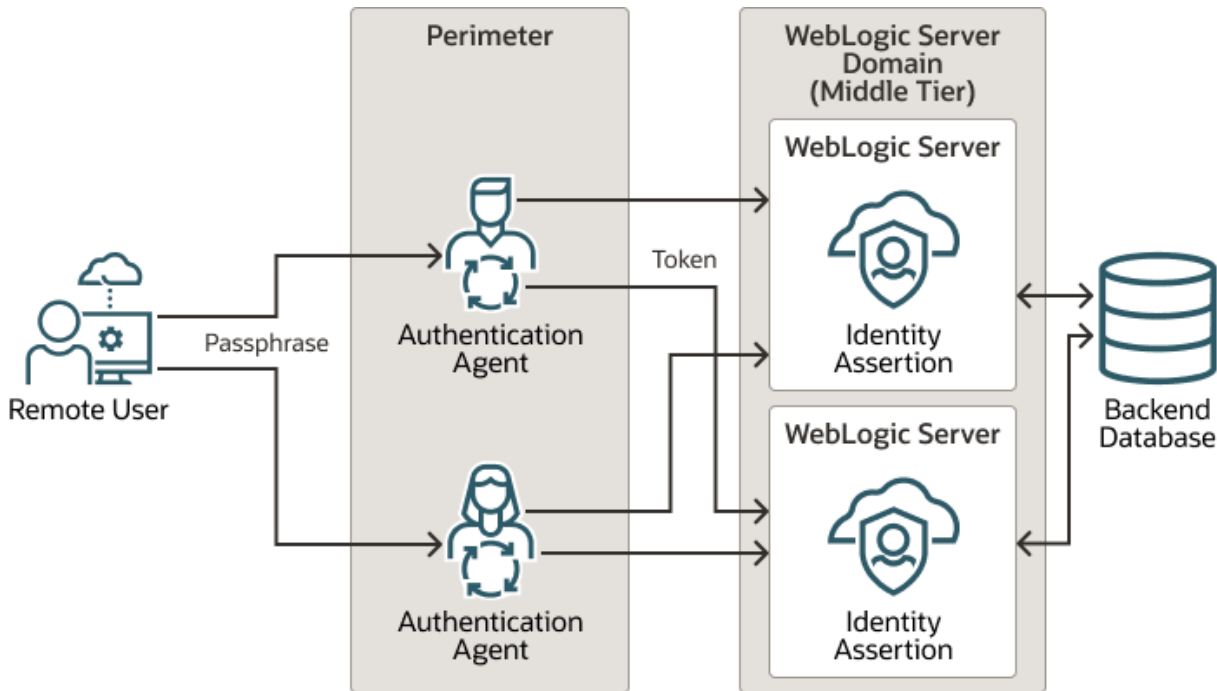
Perimeter

WebLogic Server Domain (Middle Tier)

WebLogic Server

Token

Remote User

Passphrase

Authentication Agent

Identity Assertion

Backend Database

WebLogic Server

Authentication Agent

Identity Assertion